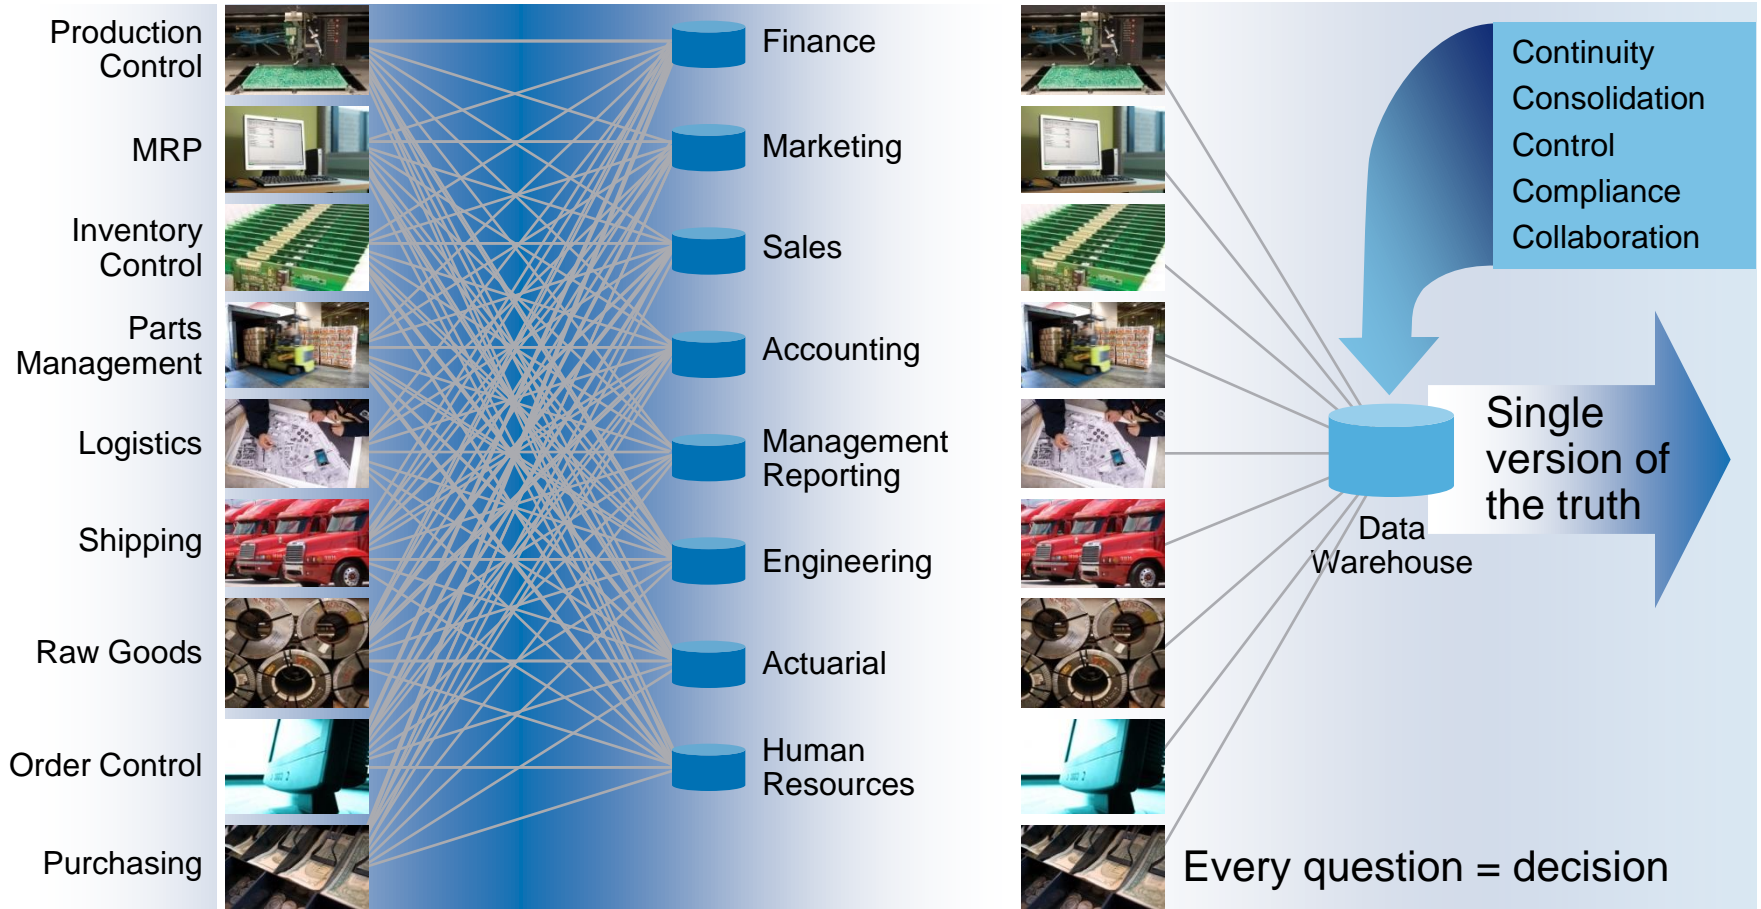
Production Control

MRP

Inventory Control

Parts Management

Logistics

Shipping

Raw Goods

Order Control

Purchasing

Finance

Marketing

Sales

Accounting

Management Reporting

Engineering

Actuarial

Human Resources

Continuity
Consolidation
Control
Compliance
Collaboration

Data Warehouse

Single version of the truth

Every question = decision